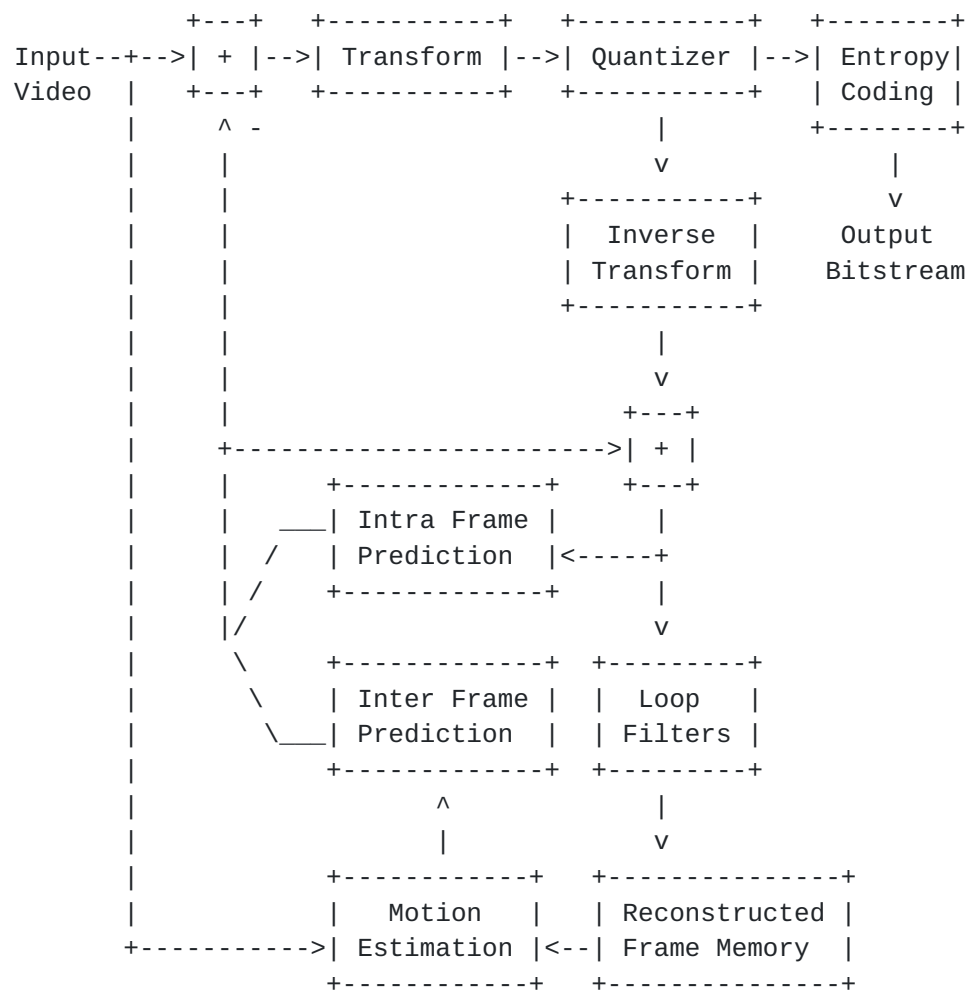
Input Video

Transform

Quantizer

Entropy Coding

Output Bitstream

Inverse Transform

+

+

-

Intra Frame Prediction

Inter Frame Prediction

Loop Filters

Motion Estimation

Reconstructed Frame Memory